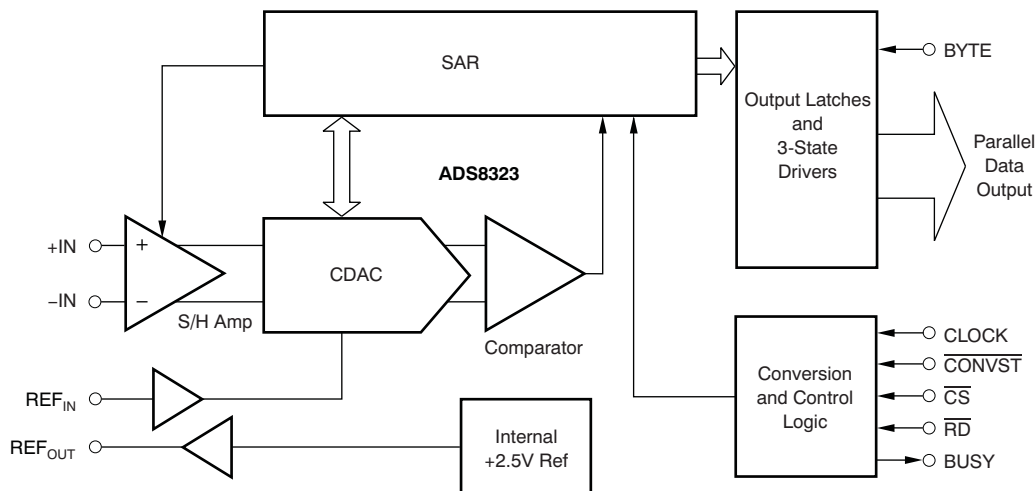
SAR

Output Latches and 3-State Drivers

BYTE

Parallel Data Output

ADS8323

+IN

–IN

+

–

S/H Amp

CDAC

Comparator

CLOCK

$\overline{CONVST}$

$\overline{CS}$

$\overline{RD}$

BUSY

Conversion and Control Logic

$REF_{IN}$

$REF_{OUT}$

Internal +2.5V Ref